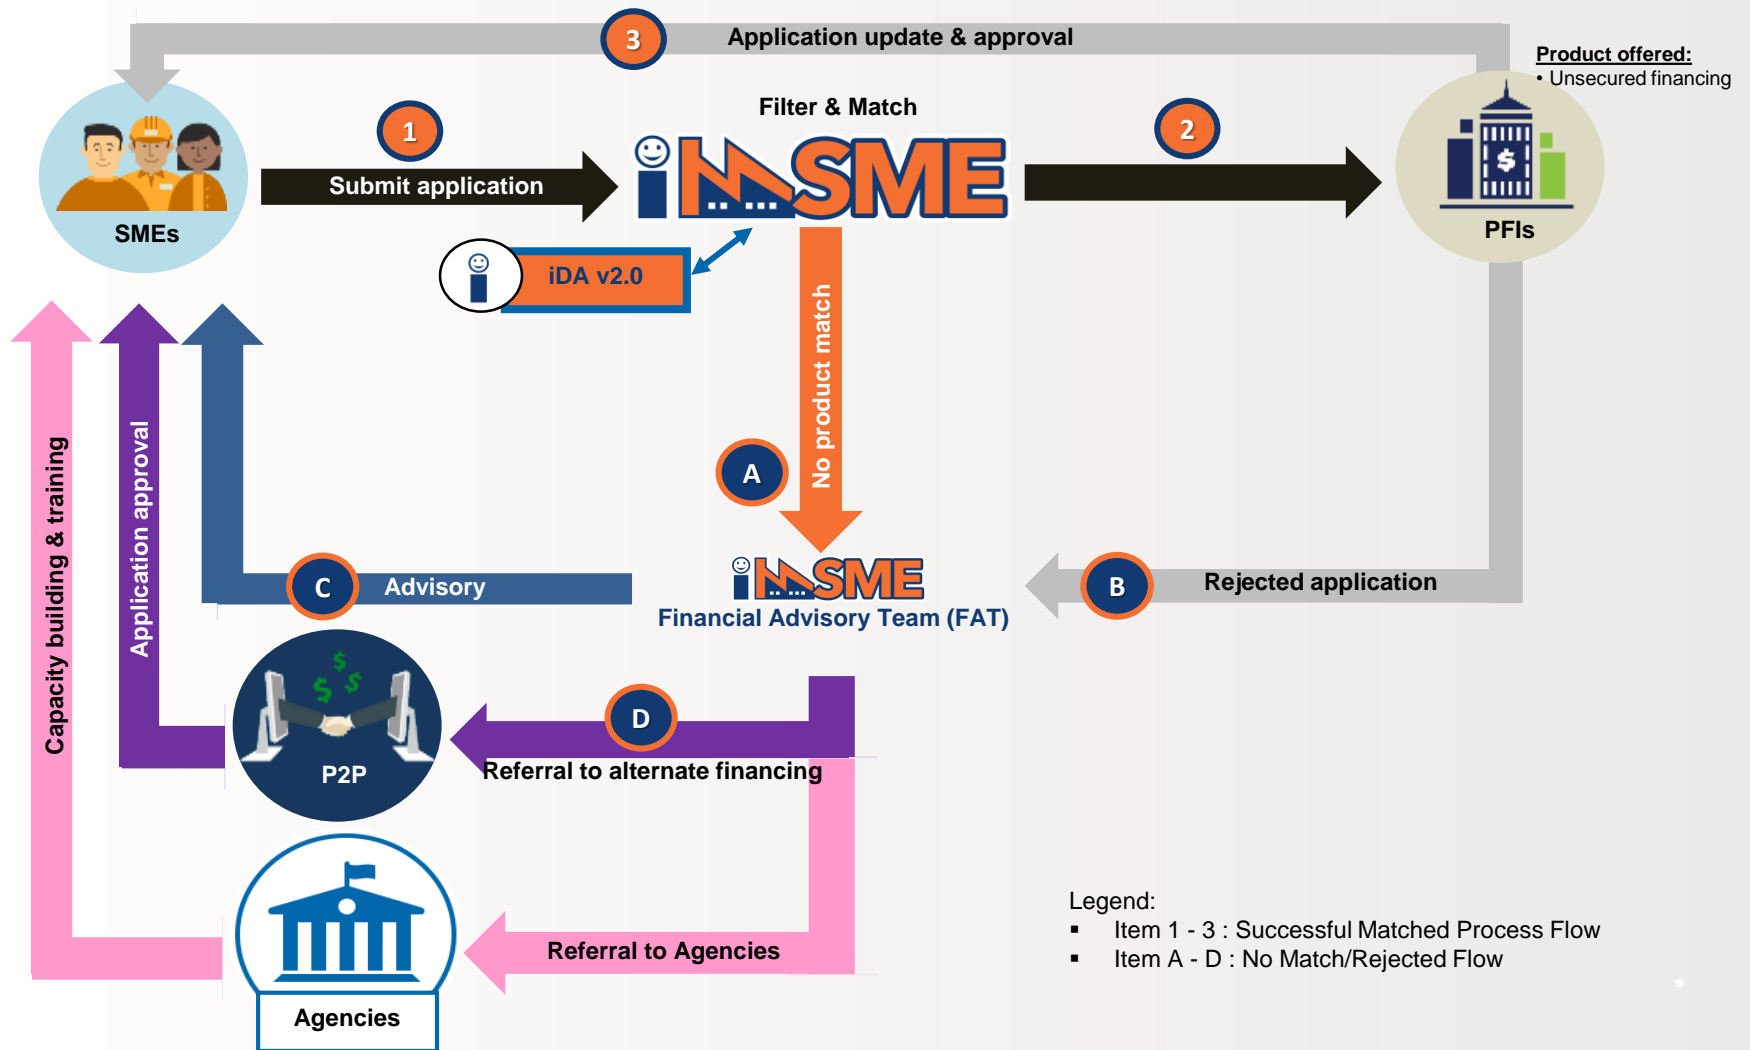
3 Application update & approval

Product offered:
• Unsecured financing

Filter & Match

1 Submit application

iMSME

2

SMEs

PFIs

iDA v2.0

No product match

A

C Advisory

iMSME
Financial Advisory Team (FAT)

B Rejected application

Capacity building & training

Application approval

P2P

D Referral to alternate financing

Agencies

Referral to Agencies

Legend:
▪ Item 1 - 3 : Successful Matched Process Flow
▪ Item A - D : No Match/Rejected Flow